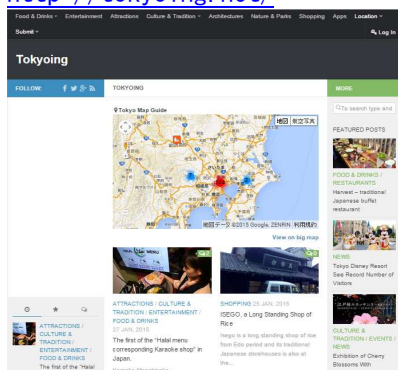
http://tokyoing.net/

Food & Drinks Entertainment Attractions Culture & Tradition Architectures Nature & Parks Shopping Apps Location

Submit

Log In

Tokyoing

FOLLOW:

TOKYOING

MORE

Tokyo Map Guide

地図 航空写真

地図データ ©2015 Google, ZENRIN 利用規約

View on big map

To search type and

FEATURED POSTS

FOOD & DRINKS / RESTAURANTS

Harvest – traditional Japanese buffet restaurant

NEWS

Tokyo Disney Resort Sea Record Number of Visitors

CULTURE & TRADITION / EVENTS / NEWS

Exhibition of Cherry Blossoms With

ATTRACTIONS / CULTURE & TRADITION / ENTERTAINMENT / FOOD & DRINKS

27 JAN, 2015

The first of the "Halal menu corresponding Karaoke shop" in Japan.

SHOPPING 25 JAN, 2015

ISEGO, a Long Standing Shop of Rice

Isego is a long standing shop of rice from Edo period and its traditional Japanese storehouses is also at the...

ATTRACTIONS / CULTURE & TRADITION / ENTERTAINMENT / FOOD & DRINKS

The first of the "Halal